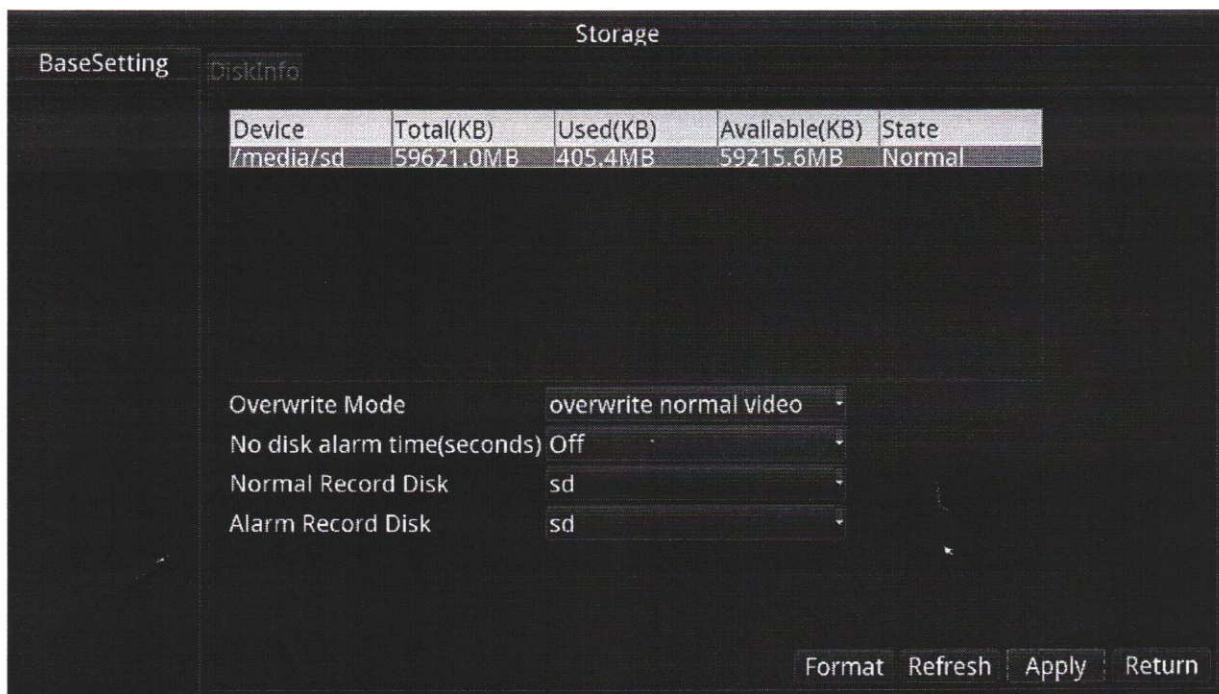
Storage

BaseSetting DiskInfo

| Device | Total(KB) | Used(KB) | Available(KB) | State |
|---|---|---|---|---|
| /media/sd | 59621.0MB | 405.4MB | 59215.6MB | Normal |

Overwrite Mode overwrite normal video
No disk alarm time(seconds) Off
Normal Record Disk sd
Alarm Record Disk sd

Format Refresh Apply Return